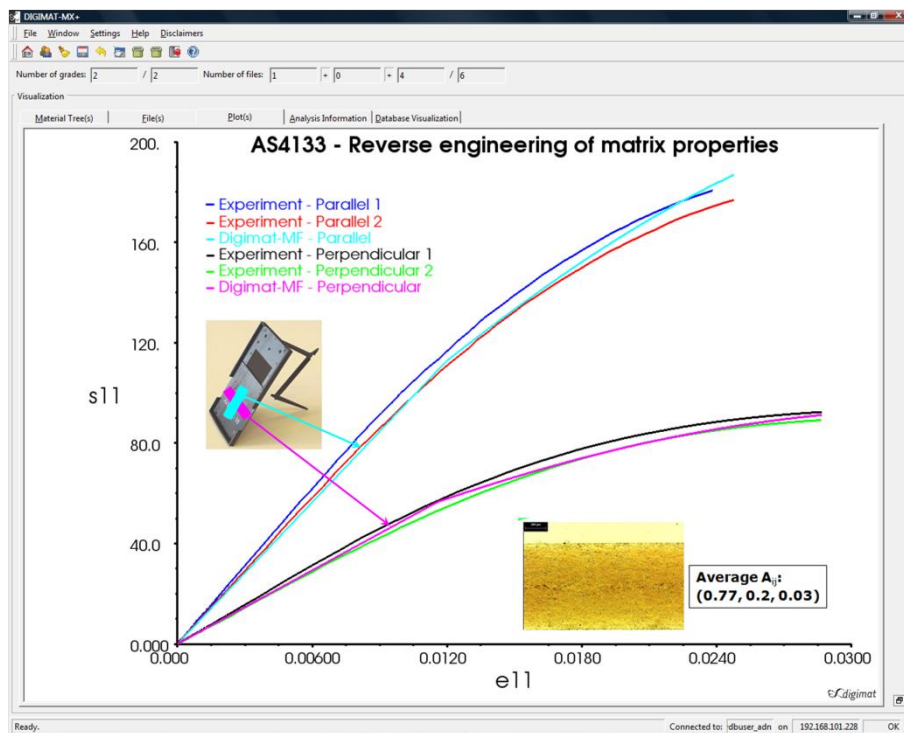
DIGIMAT-MX+

File Window Settings Help Disclaimers

Number of grades: 2 / 2 Number of files: 1 + 0 + 4 / 6

Visualization

Material Tree(s) | File(s) | Plot(s) | Analysis Information | Database Visualization

AS4133 - Reverse engineering of matrix properties

- Experiment - Parallel 1
- Experiment - Parallel 2
- Digimat-MF - Parallel
- Experiment - Perpendicular 1
- Experiment - Perpendicular 2
- Digimat-MF - Perpendicular

200.
160.
120.
80.0
40.0
0.000

s11

0.000 0.00600 0.0120 0.0180 0.0240 0.0300

e11

Average $A_{ij}$:
(0.77, 0.2, 0.03)

digimat

Ready. Connected to: dbuser_adn on 192.168.101.228 OK